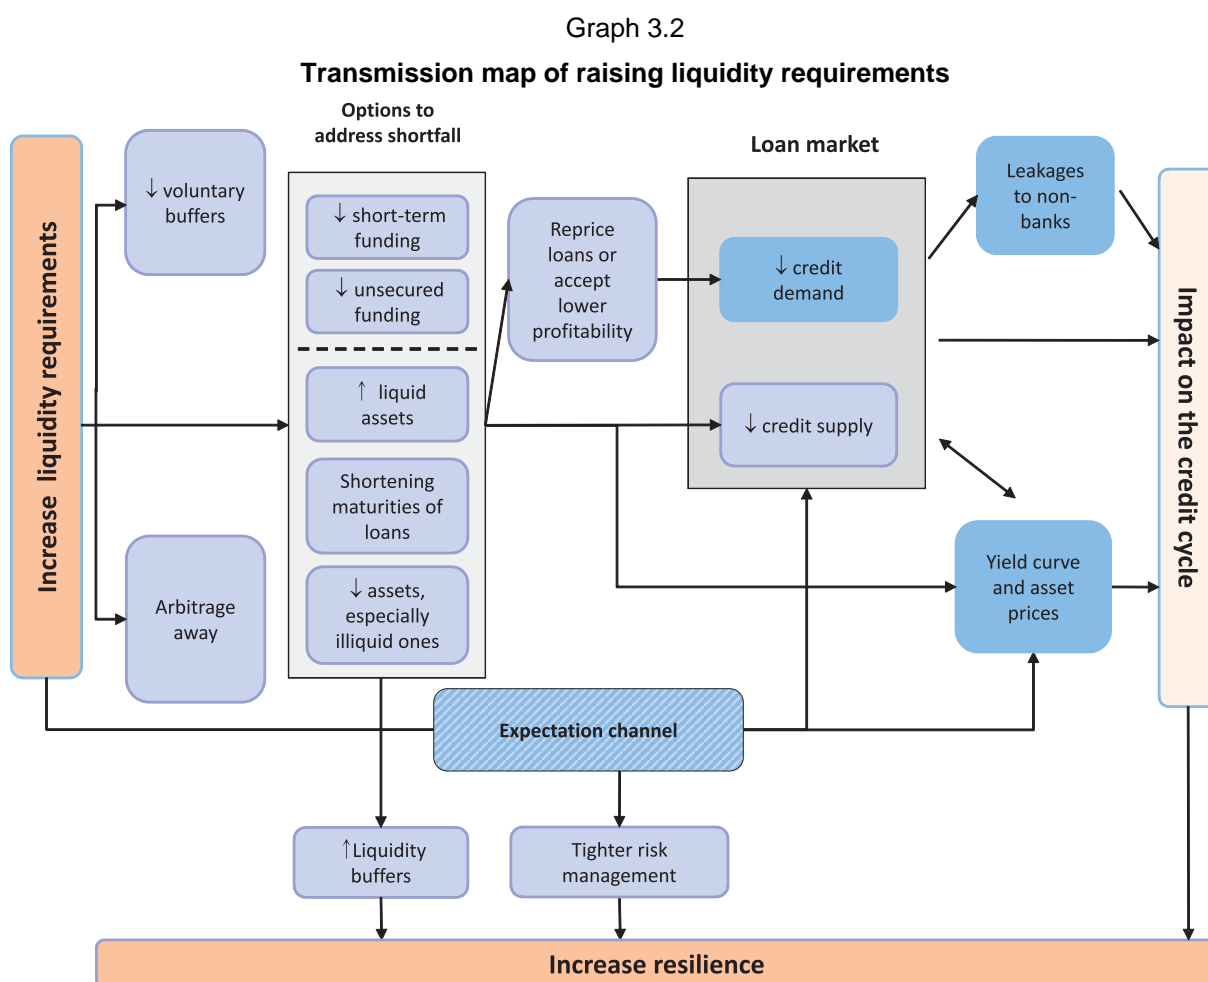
Graph 3.2

Transmission map of raising liquidity requirements

Increase liquidity requirements

↓ voluntary buffers

Arbitrage away

Options to address shortfall

↓ short-term funding

↓ unsecured funding

↑ liquid assets

Shortening maturities of loans

↓ assets, especially illiquid ones

Reprice loans or accept lower profitability

Loan market

↓ credit demand

↓ credit supply

Leakages to non-banks

Yield curve and asset prices

Impact on the credit cycle

Expectation channel

↑Liquidity buffers

Tighter risk management

Increase resilience